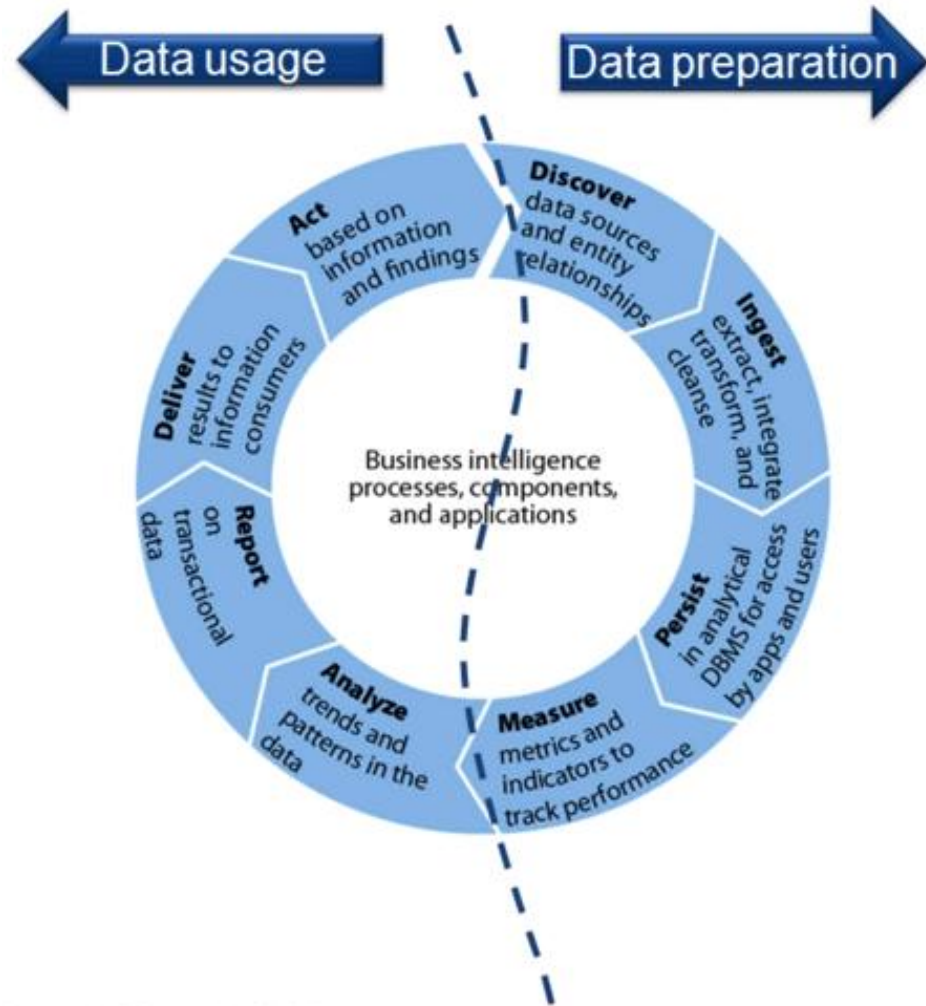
Data usage

Data preparation

Discover data sources and entity relationships

Ingest extract, integrate transform, and cleanse

Persist in analytical DBMS for access by apps and users

Measure metrics and indicators to track performance

Analyze trends and patterns in the data

Report on transactional data

Deliver results to information consumers

Act based on information and findings

Business intelligence processes, components, and applications